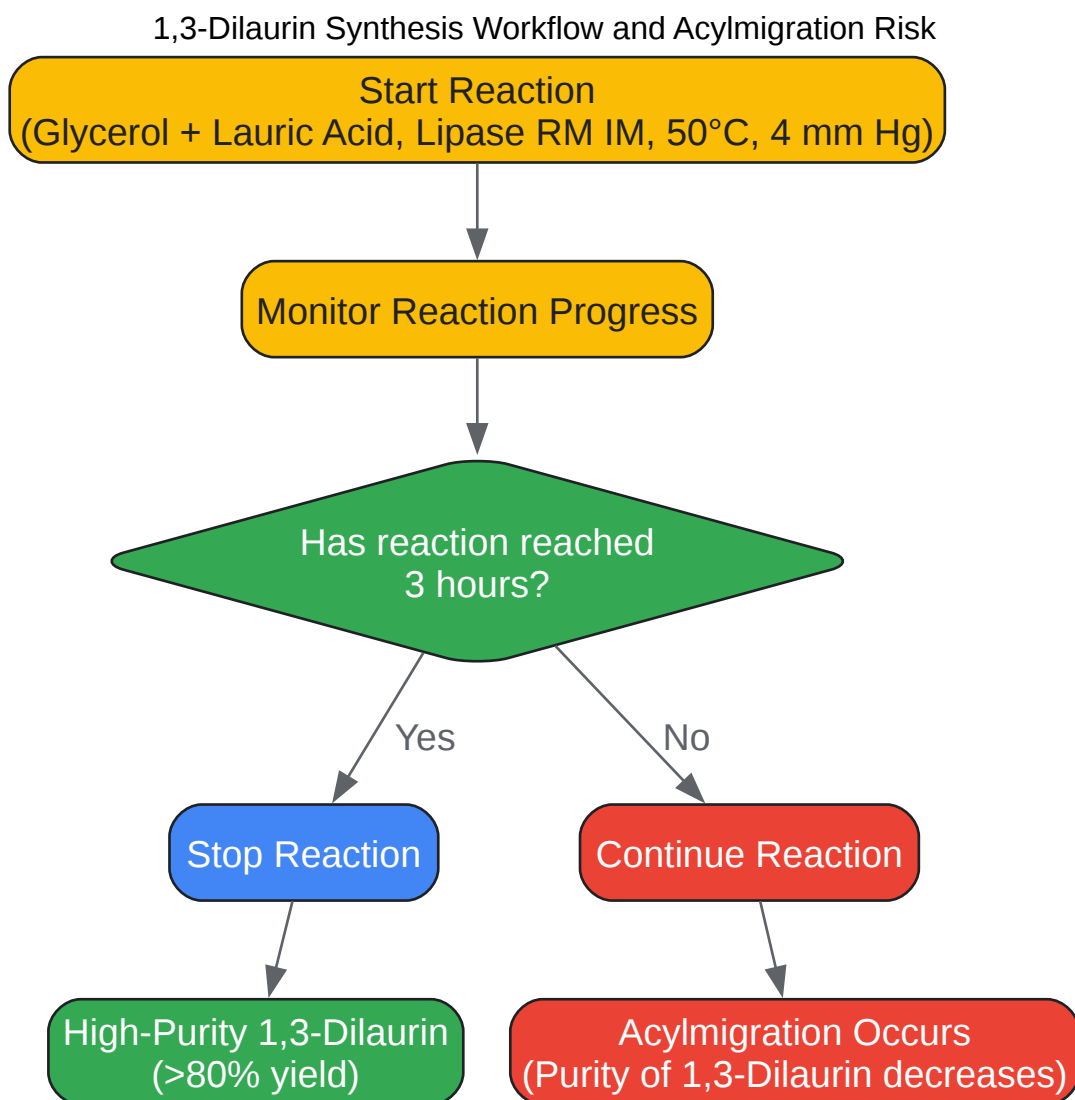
1,3-Dilaurin Synthesis Workflow and Acylmigration Risk

Start Reaction
(Glycerol + Lauric Acid, Lipase RM IM, 50°C, 4 mm Hg)

Monitor Reaction Progress

Has reaction reached 3 hours?

Yes

No

Stop Reaction

Continue Reaction

High-Purity 1,3-Dilaurin
(>80% yield)

Acylmigration Occurs
(Purity of 1,3-Dilaurin decreases)